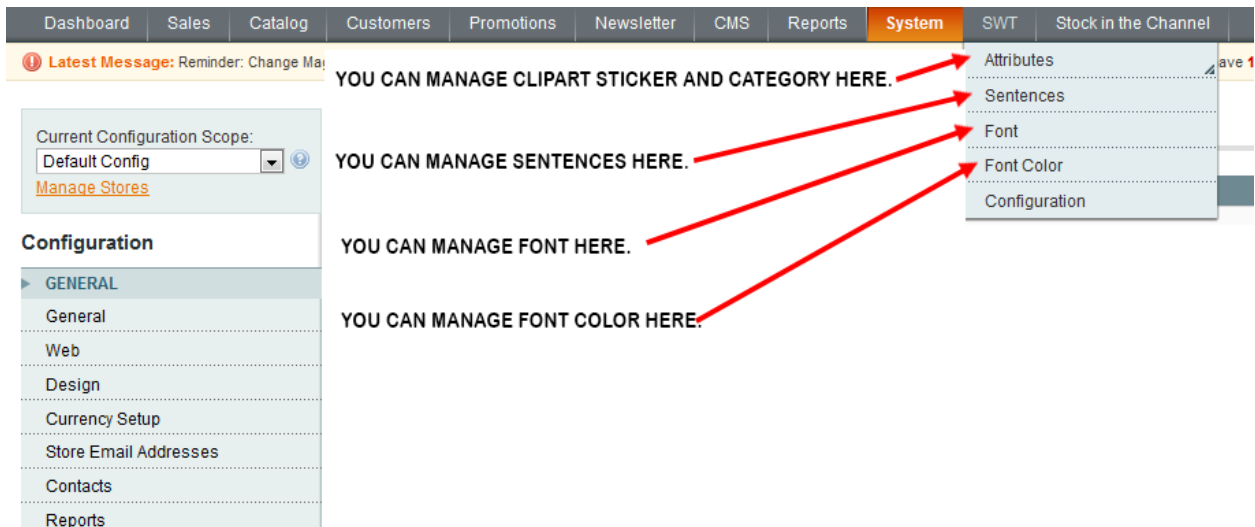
Dashboard Sales Catalog Customers Promotions Newsletter CMS Reports System SWT Stock in the Channel

Latest Message: Reminder: Change Ma

ave 1

Attributes
Sentences
Font
Font Color
Configuration

YOU CAN MANAGE CLIPART STICKER AND CATEGORY HERE.

YOU CAN MANAGE SENTENCES HERE.

YOU CAN MANAGE FONT HERE.

YOU CAN MANAGE FONT COLOR HERE.

Current Configuration Scope:
Default Config
Manage Stores

Configuration

GENERAL
General
Web
Design
Currency Setup
Store Email Addresses
Contacts
Reports